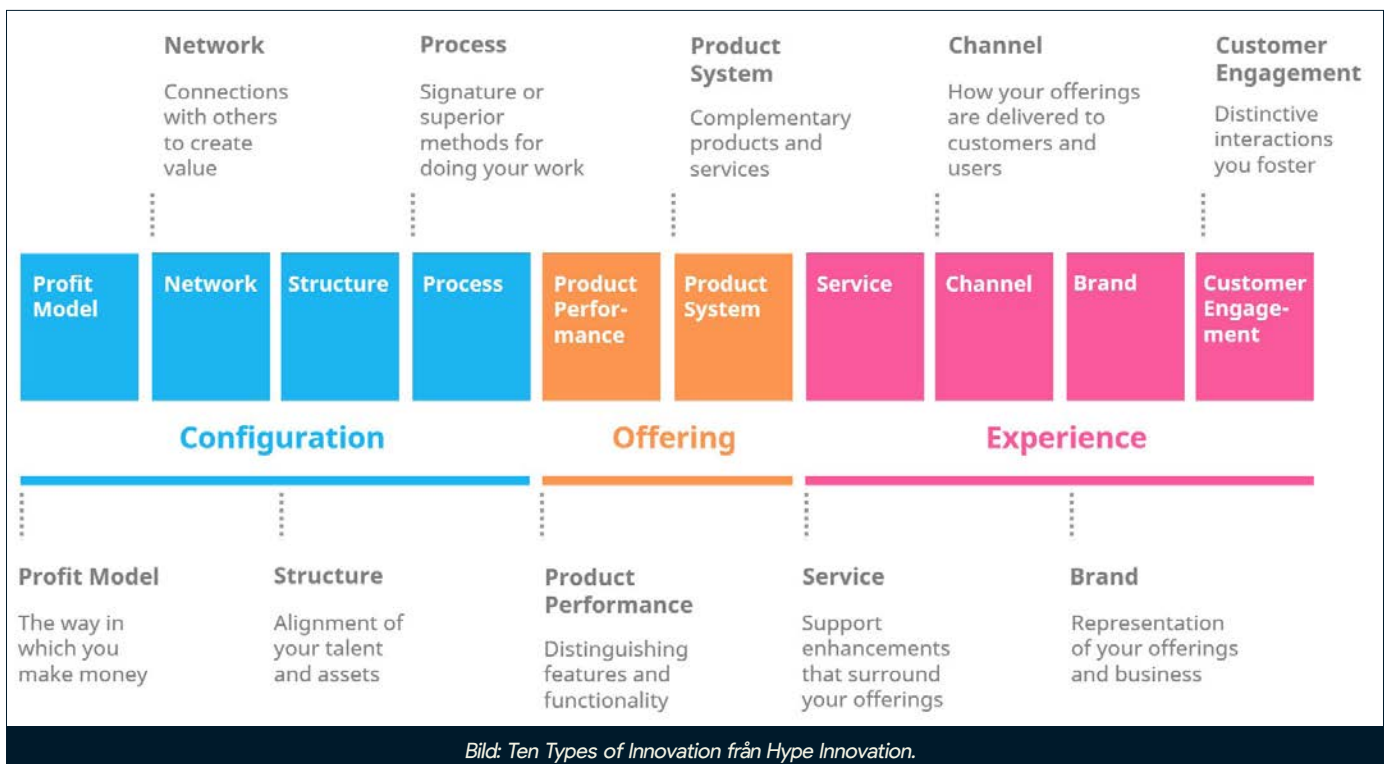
Network

Connections with others to create value

Process

Signature or superior methods for doing your work

Product System

Complementary products and services

Channel

How your offerings are delivered to customers and users

Customer Engagement

Distinctive interactions you foster

Profit Model

Network

Structure

Process

Product Perfor-mance

Product System

Service

Channel

Brand

Customer Engage-ment

Configuration

Offering

Experience

Profit Model

The way in which you make money

Structure

Alignment of your talent and assets

Product Performance

Distinguishing features and functionality

Service

Support enhancements that surround your offerings

Brand

Representation of your offerings and business

Bild: Ten Types of Innovation från Hype Innovation.